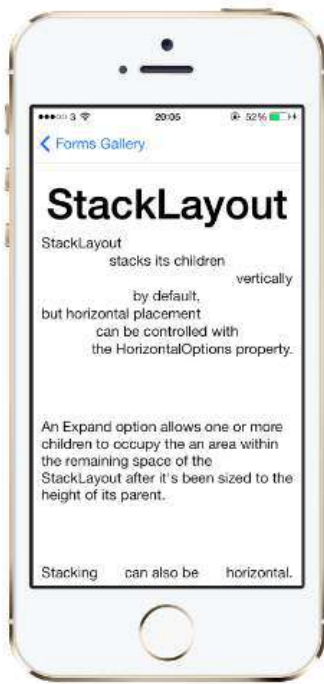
●●●○○ 3 20:05 52%

< Forms Gallery

StackLayout

StackLayout

stacks its children

vertically

by default,

but horizontal placement

can be controlled with

the HorizontalOptions property.

An Expand option allows one or more children to occupy the an area within the remaining space of the StackLayout after it's been sized to the height of its parent.

Stacking can also be horizontal.